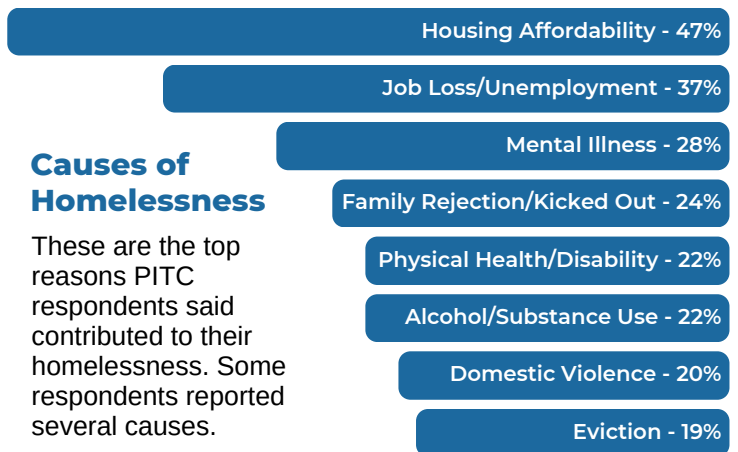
Housing Affordability - 47%

Job Loss/Unemployment - 37%

Mental Illness - 28%

Family Rejection/Kicked Out - 24%

Physical Health/Disability - 22%

Alcohol/Substance Use - 22%

Domestic Violence - 20%

Eviction - 19%

Causes of Homelessness

These are the top reasons PITC respondents said contributed to their homelessness. Some respondents reported several causes.